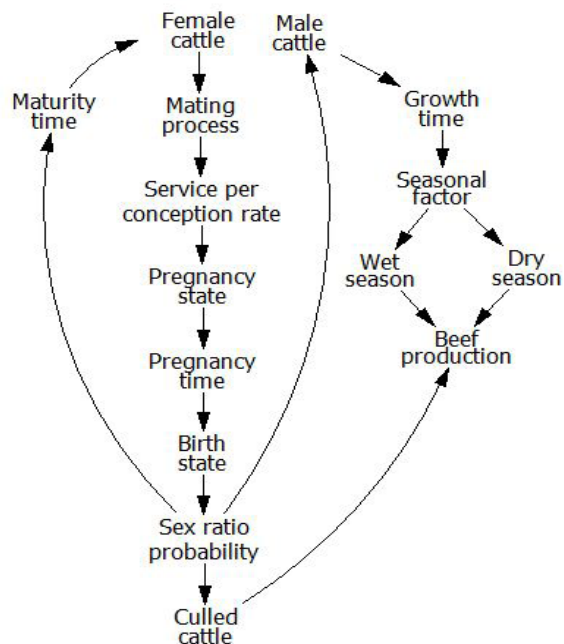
Female cattle

Male cattle

Maturity time

Mating process

Growth time

Service per conception rate

Seasonal factor

Wet season

Dry season

Pregnancy state

Beef production

Pregnancy time

Birth state

Sex ratio probability

Culled cattle